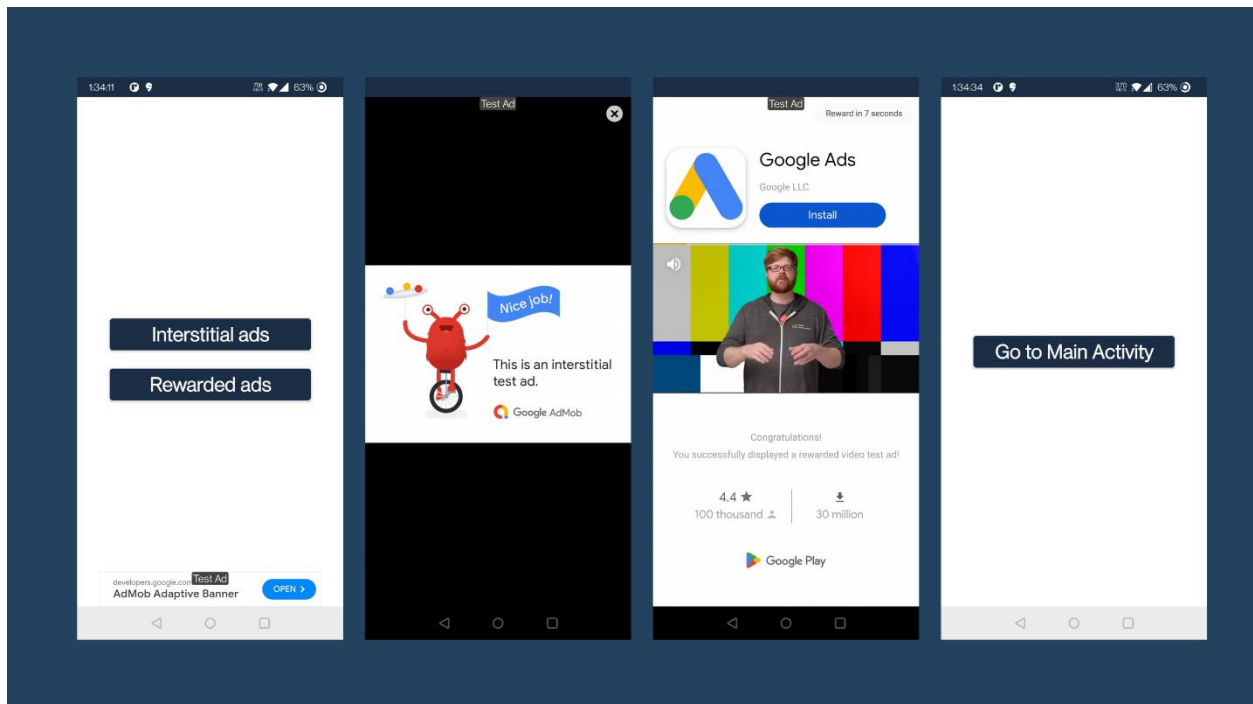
1:34:11 63%

Interstitial ads

Rewarded ads

developers.google.com Test Ad
AdMob Adaptive Banner
OPEN >

Test Ad

Nice job!

This is an interstitial test ad.

Google AdMob

Test Ad
Reward in 7 seconds

Google Ads
Google LLC
Install

Congratulations!
You successfully displayed a rewarded video test ad!

4.4 ★
100 thousand

30 million

Google Play

1:34:34 63%

Go to Main Activity